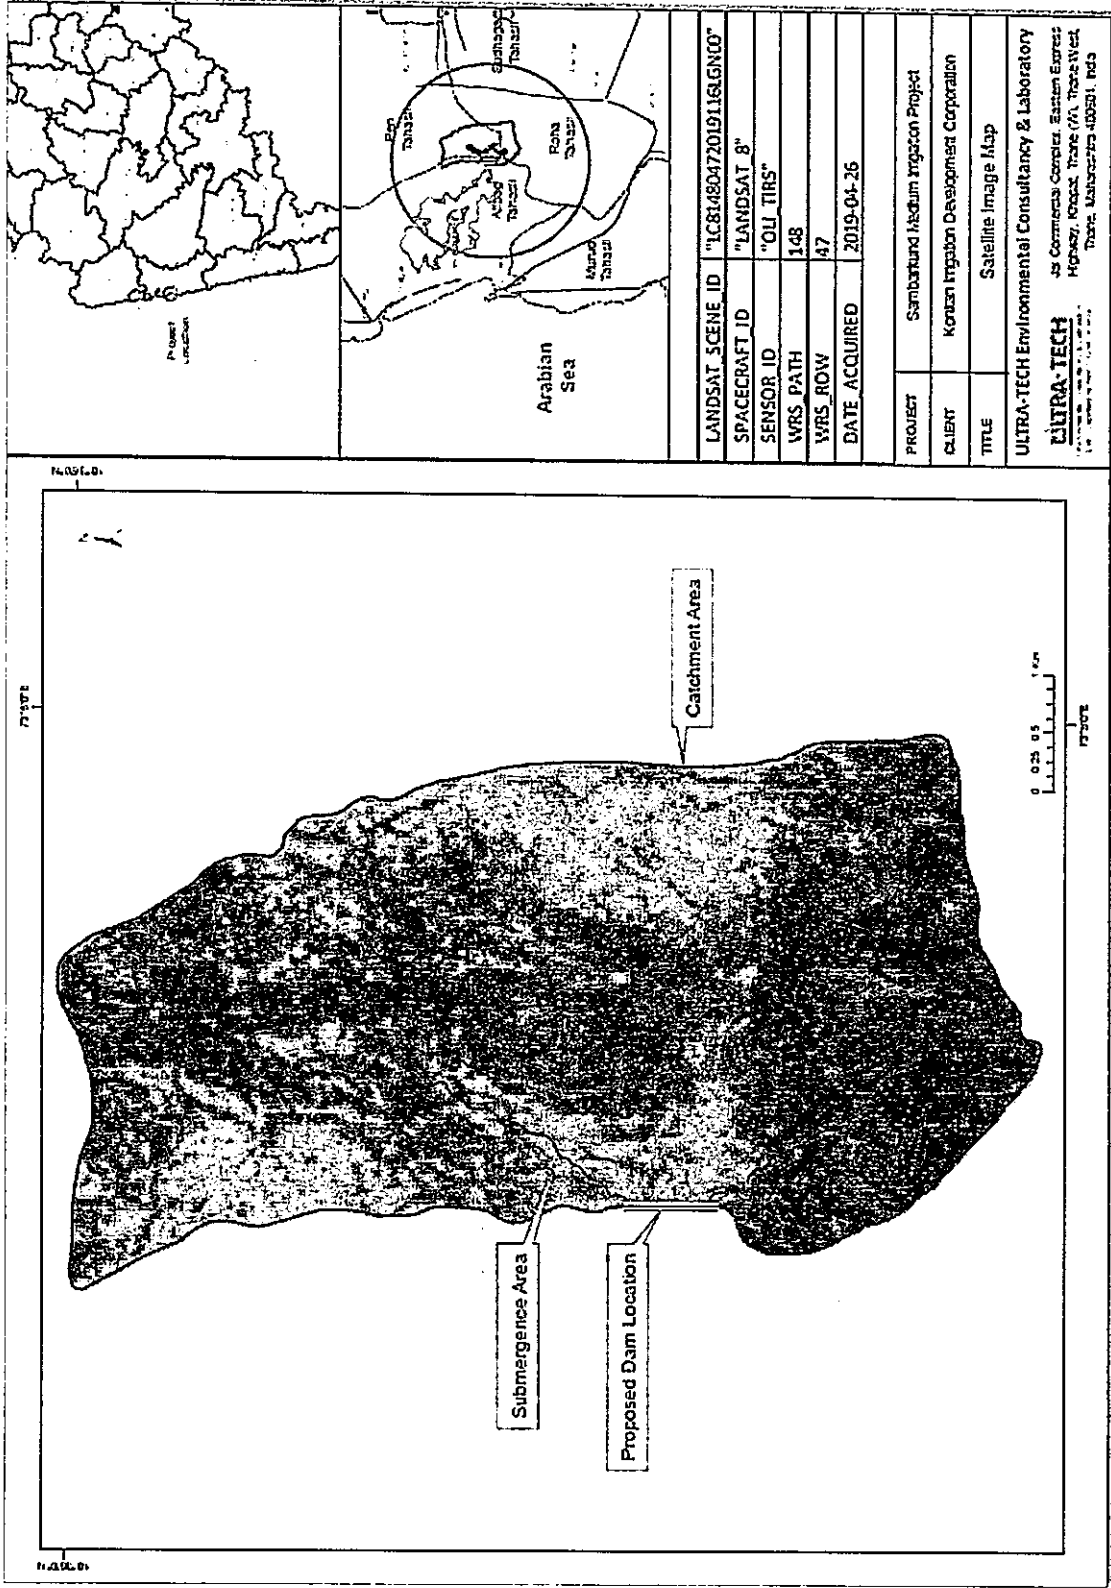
Catchment Area

Submergence Area

Proposed Dam Location

0 0.25 0.5 1 Km

Project Location

Arabian Sea

Roha Tahasil

Pen Tahasil

Alibag Tahasil

Murud Tahasil

Sudhagad Tahasil

| LANDSAT_SCENE_ID | "LC81480472019116LGN00" |
|---|---|
| SPACECRAFT_ID | "LANDSAT_8" |
| SENSOR_ID | "OLI_TIRS" |
| WRS_PATH | 148 |
| WRS_ROW | 47 |
| DATE_ACQUIRED | 2019-04-26 |

| PROJECT | Sambarkund Medium Irrigation Project |
|---|---|
| CLIENT | Konkan Irrigation Development Corporation |
| TITLE | Satellite Image Map |

ULTRA-TECH Environmental Consultancy & Laboratory

ULTRA-TECH

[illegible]

Commercial Complex, Eastern Express Highway, Kopri, Thane (W), Thane West, Thane, Maharashtra 400601, India